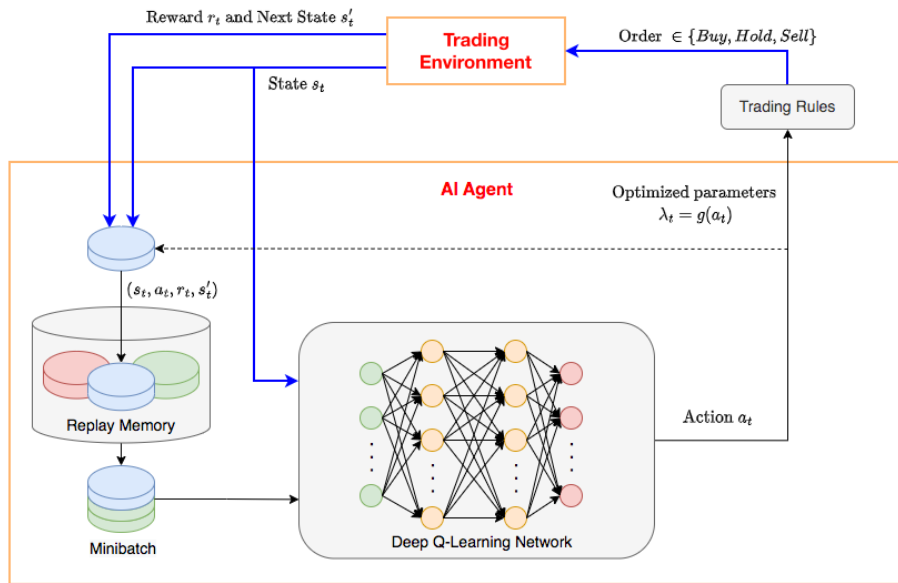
Reward $r_t$ and Next State $s'_t$

Trading Environment

Order $\in \{Buy, Hold, Sell\}$

State $s_t$

Trading Rules

AI Agent

Optimized parameters $\lambda_t = g(a_t)$

$(s_t, a_t, r_t, s'_t)$

Replay Memory

Action $a_t$

Minibatch

Deep Q-Learning Network